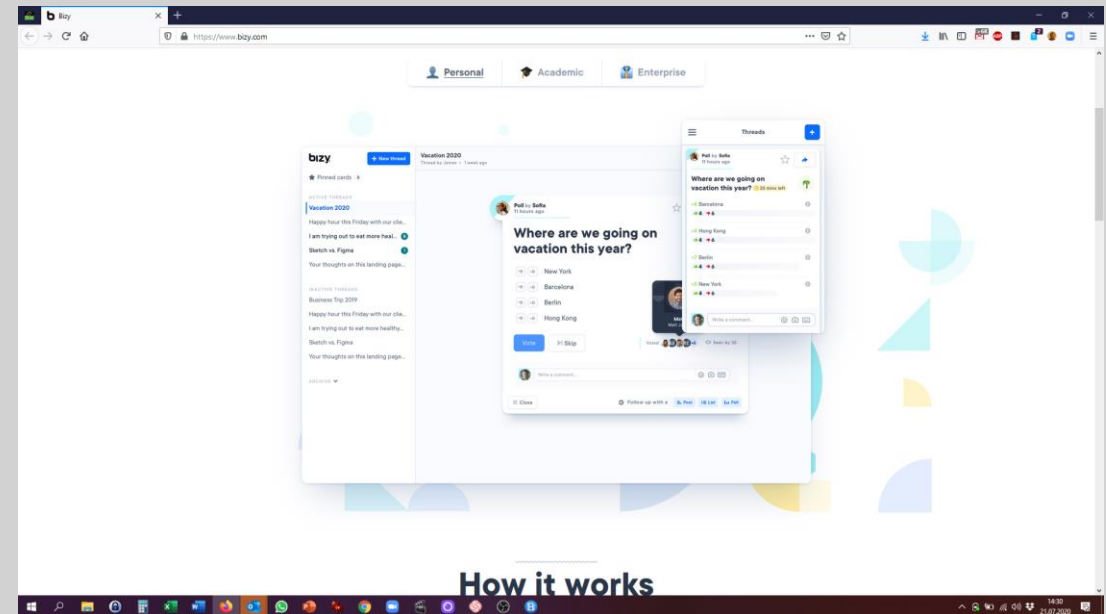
Bizy

https://www.bizy.com

Personal Academic Enterprise

bizy + New thread
Pinned cards 4
ACTIVE THREADS
Vacation 2020
Happy hour this Friday with our clie...
I am trying out to eat more heal...
Sketch vs. Figma
Your thoughts on this landing page...
INACTIVE THREADS
Business Trip 2019
Happy hour this Friday with our clie...
I am trying out to eat more healthy...
Sketch vs. Figma
Your thoughts on this landing page...
ARCHIVE

Vacation 2020
Thread by James • 1 week ago

Poll by Sofia
11 hours ago
Where are we going on vacation this year?
New York
Barcelona
Berlin
Hong Kong
Vote
Skip
Voted
Seen by 30
Write a comment...
Close
Follow up with a Post List Poll

Threads
Poll by Sofia
11 hours ago
Where are we going on vacation this year? 25 mins left
Barcelona
Hong Kong
Berlin
New York
Write a comment...

How it works

14:30
21.07.2020